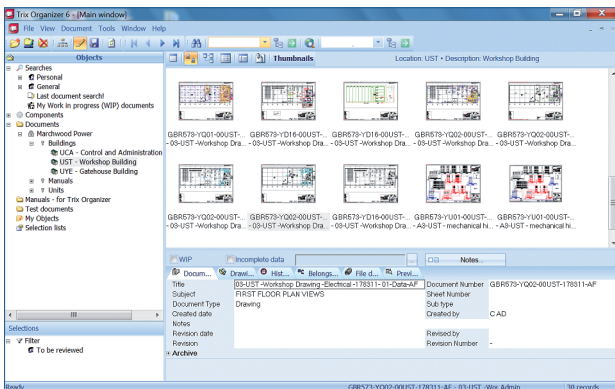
Trix Organizer 6 - [Main window]

File View Document Tools Window Help

Objects

Searches
Personal
General
Last document search!
My Work in progress (WIP) documents
Components
Documents
Marchwood Power
Buildings
UCA - Control and Administration
UST - Workshop Building
UYE - Gatehouse Building
Manuals
Units
Manuals - for Trix Organizer
Test documents
My Objects
Selection lists

Selections

Filter
To be reviewed

Thumbnails

Location: UST • Description: Workshop Building

GBR573-YQ01-00UST-... - 03-UST -Workshop Dra...
GBR573-YD16-00UST-... - 03-UST -Workshop Dra...
GBR573-YD16-00UST-... - 03-UST -Workshop Dra...
GBR573-YQ02-00UST-... - 03-UST -Workshop Dra...
GBR573-YQ02-00UST-... - 03-UST -Workshop Dra...
GBR573-YQ02-00UST-... - 03-UST -Workshop Dra...
GBR573-YQ02-00UST-... - 03-UST -Workshop Dra...
GBR573-YD16-00UST-... - 03-UST -Workshop Dra...
GBR573-YU01-00UST-... - A3-UST - mechanical hi...
GBR573-YU01-00UST-... - A3-UST - mechanical hi...

WIP
Incomplete data
Notes...

Docum... Drawi... Hist... Belongs... File d... Previ...

| Title | 03-UST -Workshop Drawing -Electrical -178311- 01-Data-AF | Document Number | GBR573-YQ02-00UST-178311-AF |
|---|---|---|---|
| Subject | FIRST FLOOR PLAN VIEWS | Sheet Number | |
| Document Type | Drawing | Sub type | |
| Created date | | Created by | CAD |
| Notes | | | |
| Revision date | | Revised by | |
| Revision | | Revision Number | - |

Archive

Ready
GBR573-YQ02-00UST-178311-AF - 03-UST -Wor Admin
30 records